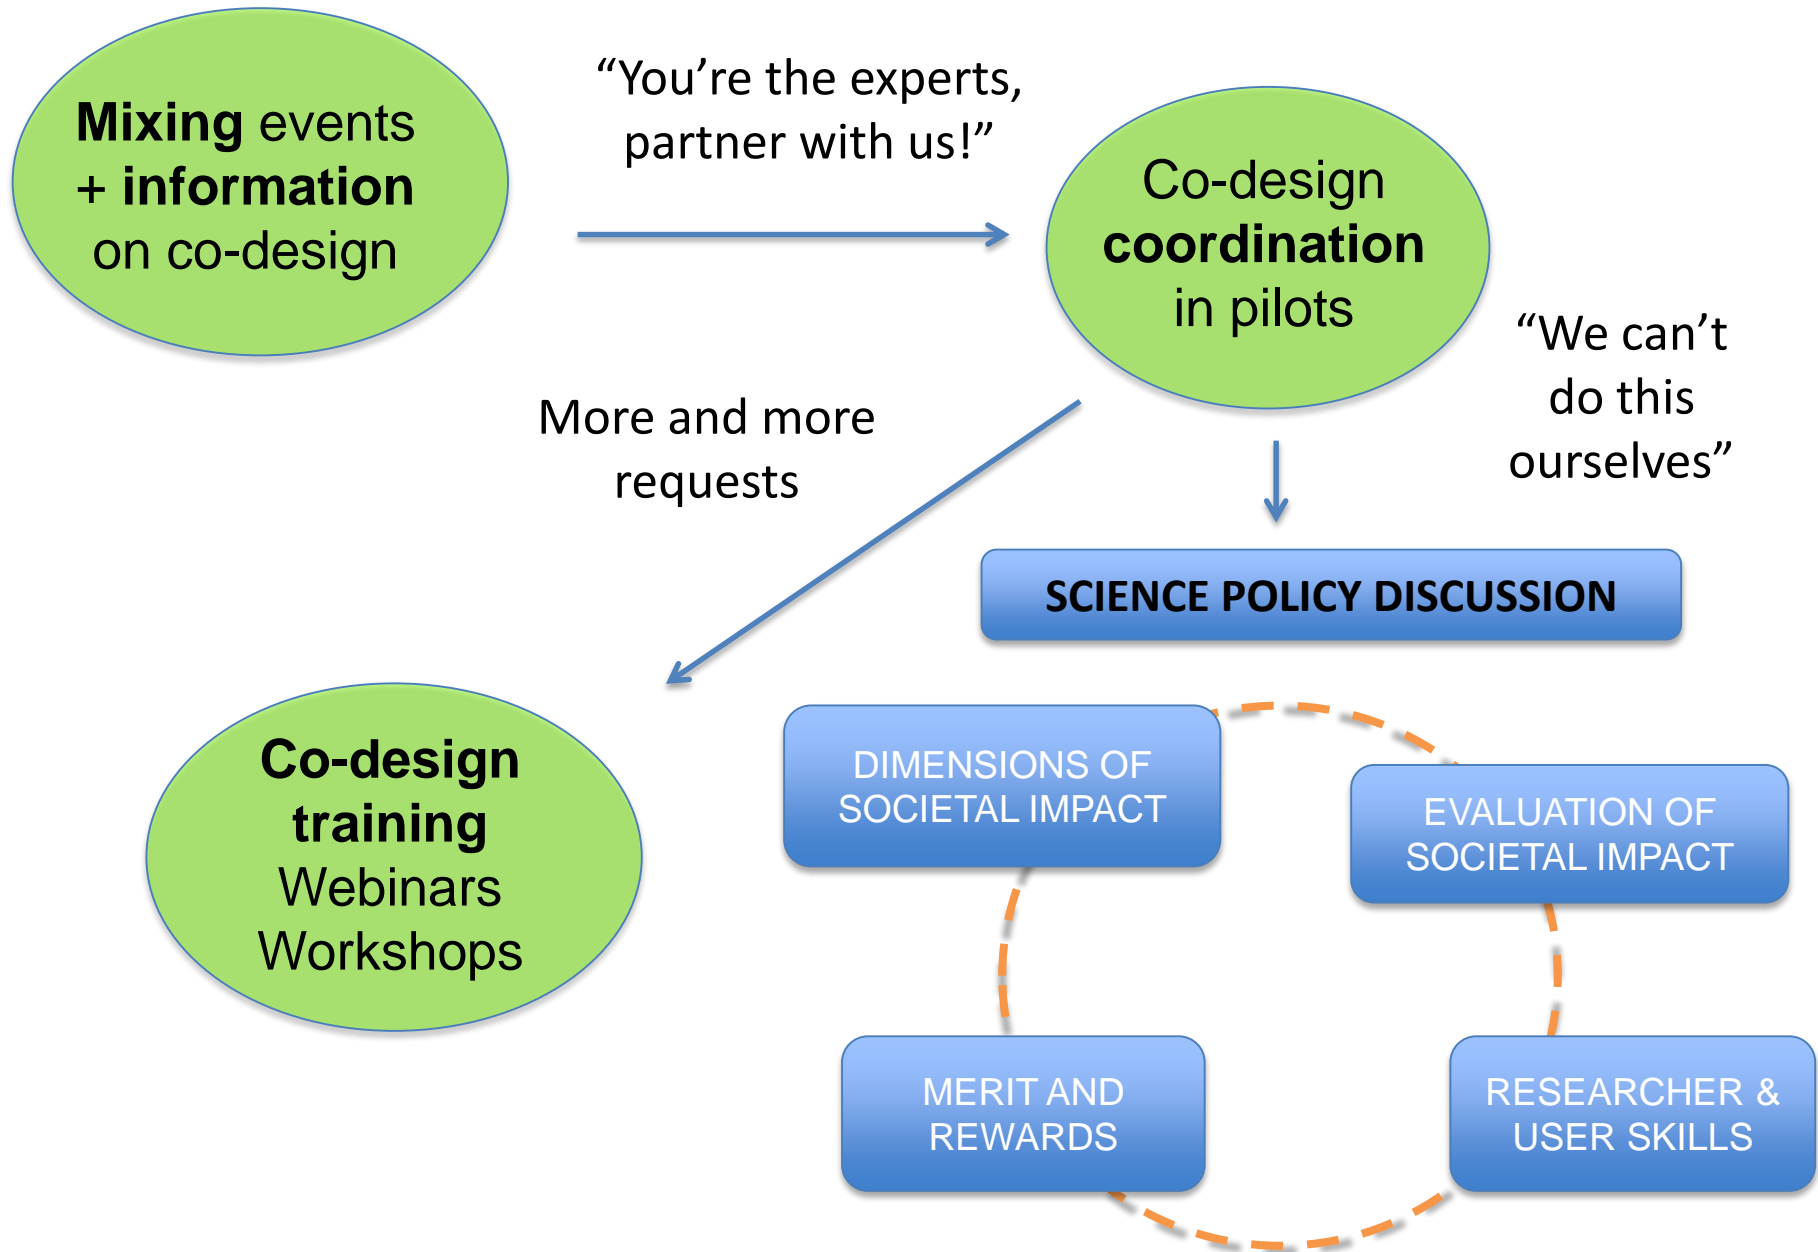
Mixing events + information on co-design

“You’re the experts, partner with us!”

Co-design coordination in pilots

“We can’t do this ourselves”

More and more requests

SCIENCE POLICY DISCUSSION

Co-design training Webinars Workshops

DIMENSIONS OF SOCIETAL IMPACT

EVALUATION OF SOCIETAL IMPACT

MERIT AND REWARDS

RESEARCHER & USER SKILLS